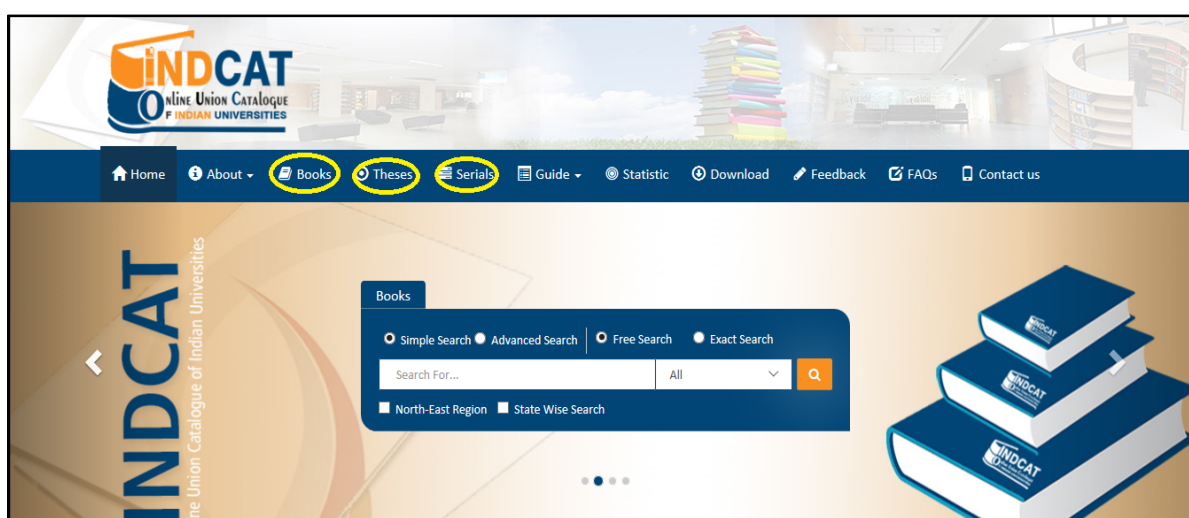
INDCAT
Online Union Catalogue
of INDIAN UNIVERSITIES

Home About Books Theses Serials Guide Statistic Download Feedback FAQs Contact us

INDCAT
nline Union Catalogue of Indian Universities

Books

Simple Search Advanced Search Free Search Exact Search

Search For... All

North-East Region State Wise Search

INDCAT
INDCAT
INDCAT